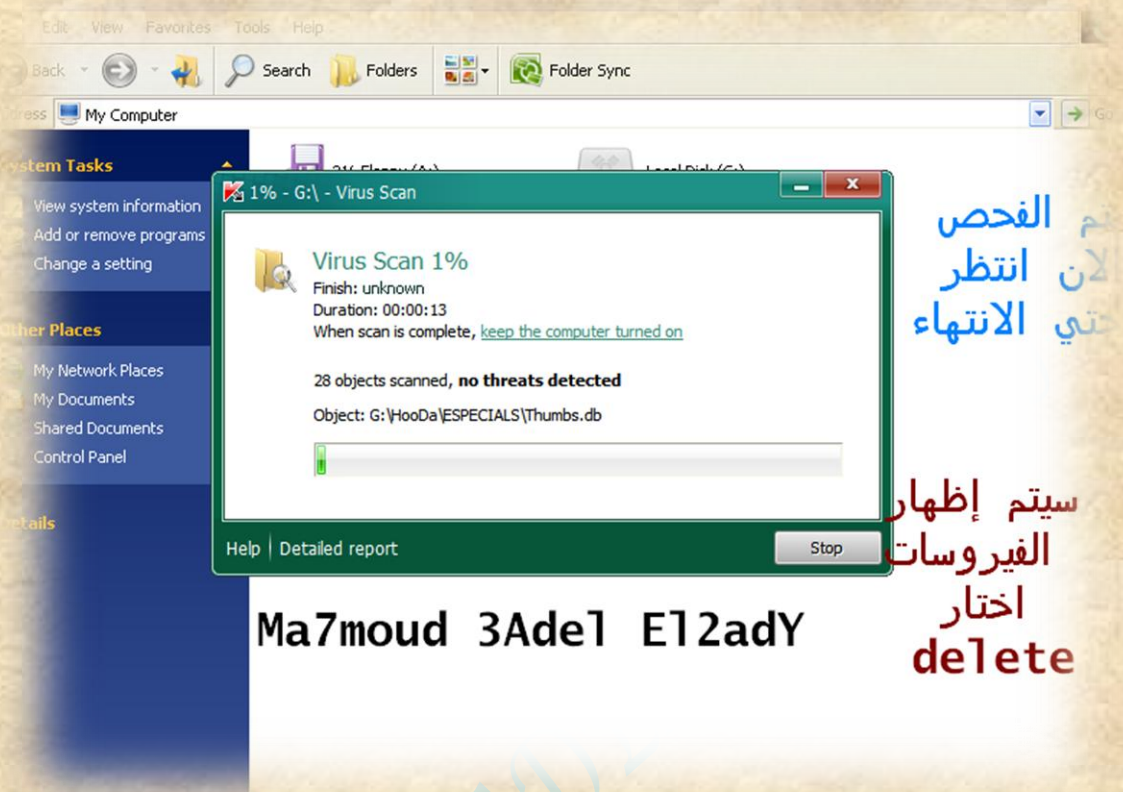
Edit View Favorites Tools Help

Back Search Folders Folder Sync

ress My Computer

stem Tasks

View system information
Add or remove programs
Change a setting

her Places

My Network Places
My Documents
Shared Documents
Control Panel

etails

3½ Floppy (A:)
Local Disk (G:)

1% - G:\ - Virus Scan

Virus Scan 1%
Finish: unknown
Duration: 00:00:13
When scan is complete, keep the computer turned on

28 objects scanned, **no threats detected**

Object: G:\HooDa\ESPECIALS\Thumbs.db

Help | Detailed report
Stop

تم الفحص
الان انتظر
حتي الانتهاء

سيتم إظهار
الفيروسات
اختار
delete

Ma7moud 3Adel El2adY